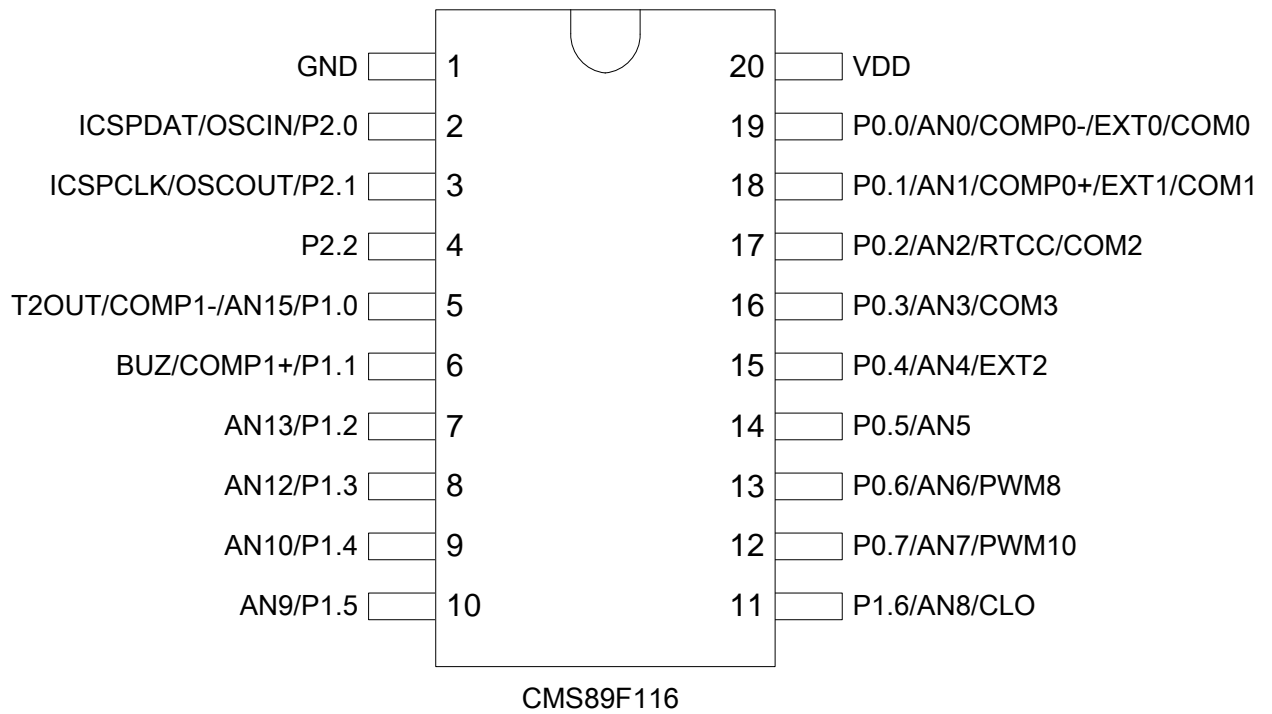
GND 1
ICSPDAT/OSCIN/P2.0 2
ICSPCLK/OSCOUT/P2.1 3
P2.2 4
T2OUT/COMP1-/AN15/P1.0 5
BUZ/COMP1+/P1.1 6
AN13/P1.2 7
AN12/P1.3 8
AN10/P1.4 9
AN9/P1.5 10

20 VDD
19 P0.0/AN0/COMP0-/EXT0/COM0
18 P0.1/AN1/COMP0+/EXT1/COM1
17 P0.2/AN2/RTCC/COM2
16 P0.3/AN3/COM3
15 P0.4/AN4/EXT2
14 P0.5/AN5
13 P0.6/AN6/PWM8
12 P0.7/AN7/PWM10
11 P1.6/AN8/CLO

CMS89F116